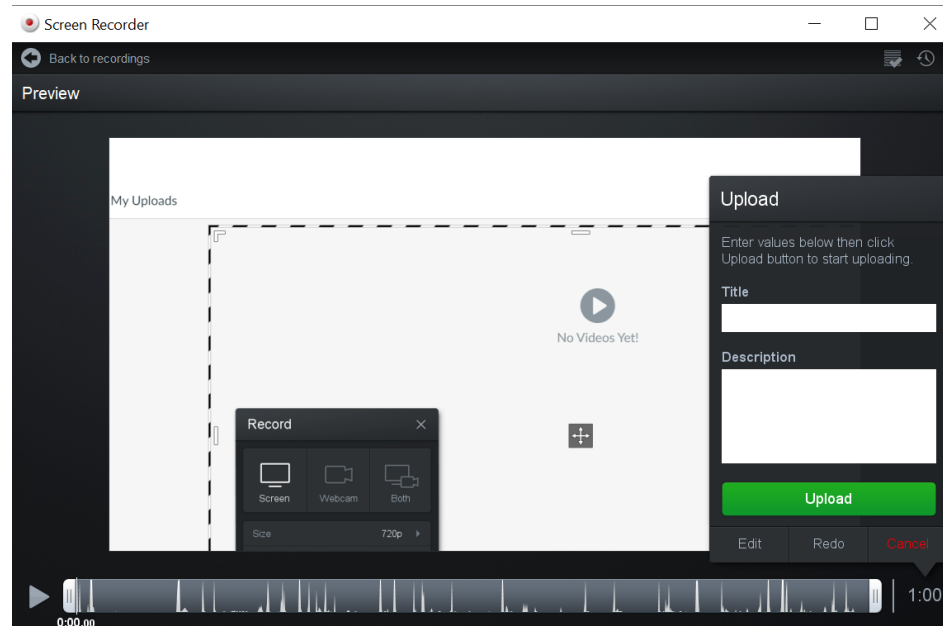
Screen Recorder

Back to recordings

Preview

My Uploads

No Videos Yet!

Record

Screen

Webcam

Both

Size

720p

Upload

Enter values below then click Upload button to start uploading.

Title

Description

Upload

Edit

Redo

Cancel

0:00.00

1:00